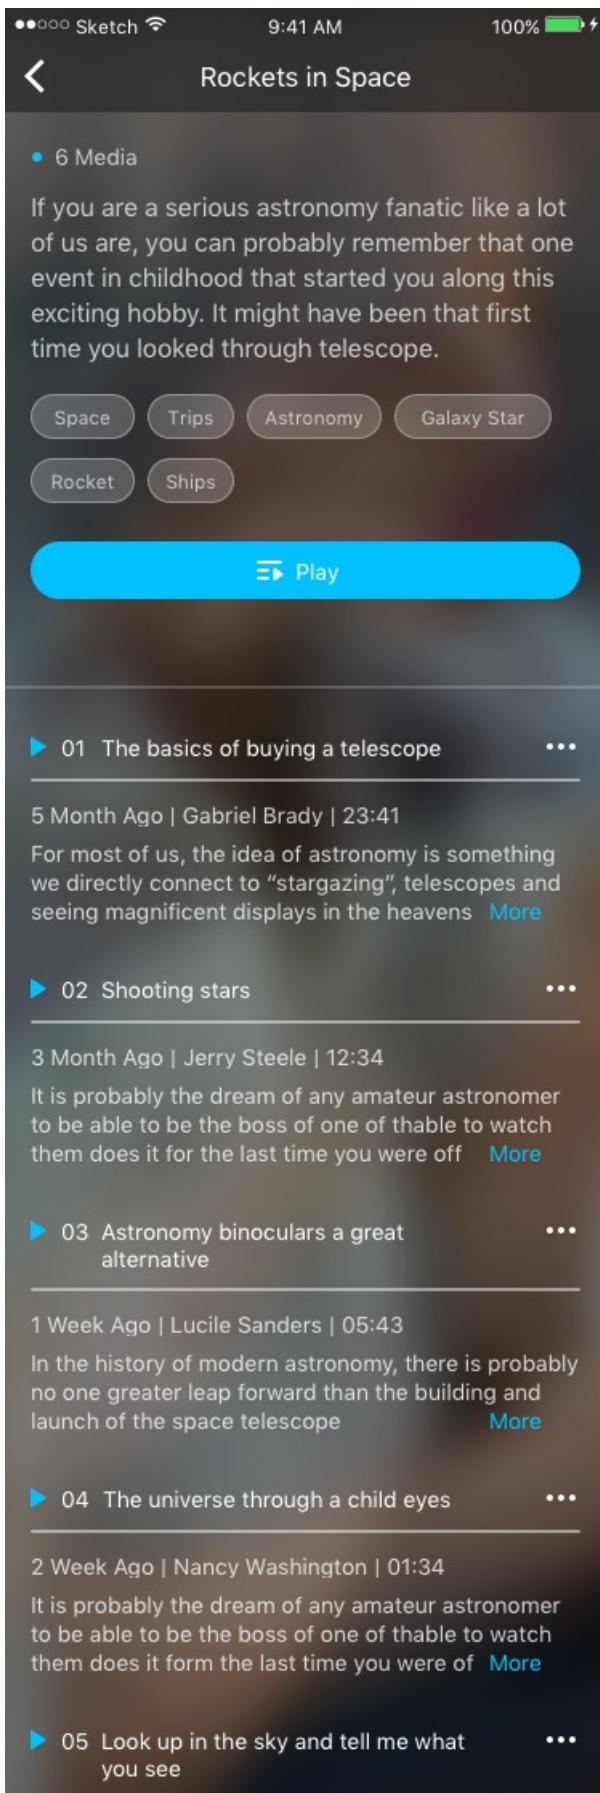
●●○○○ Sketch 9:41 AM 100%

Rockets in Space

6 Media

If you are a serious astronomy fanatic like a lot of us are, you can probably remember that one event in childhood that started you along this exciting hobby. It might have been that first time you looked through telescope.

Space Trips Astronomy Galaxy Star Rocket Ships

Play

01 The basics of buying a telescope

5 Month Ago | Gabriel Brady | 23:41

For most of us, the idea of astronomy is something we directly connect to "stargazing", telescopes and seeing magnificent displays in the heavens More

02 Shooting stars

3 Month Ago | Jerry Steele | 12:34

It is probably the dream of any amateur astronomer to be able to be the boss of one of thable to watch them does it for the last time you were off More

03 Astronomy binoculars a great alternative

1 Week Ago | Lucile Sanders | 05:43

In the history of modern astronomy, there is probably no one greater leap forward than the building and launch of the space telescope More

04 The universe through a child eyes

2 Week Ago | Nancy Washington | 01:34

It is probably the dream of any amateur astronomer to be able to be the boss of one of thable to watch them does it form the last time you were of More

05 Look up in the sky and tell me what you see